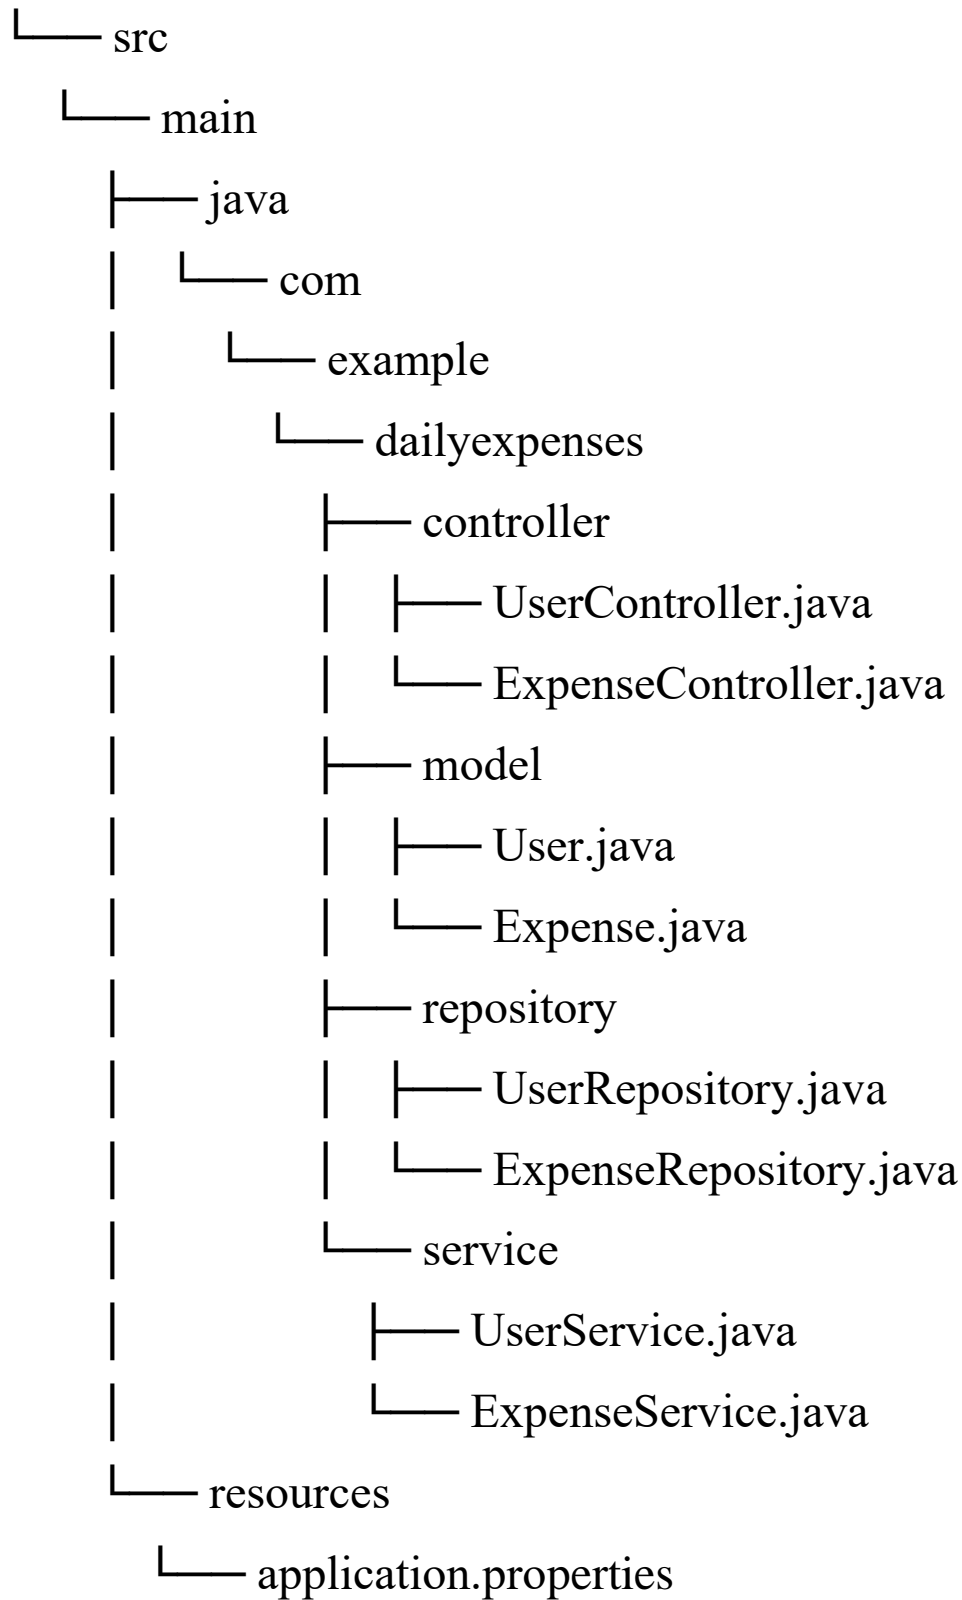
└── src
 └── main
  ├── java
  │ └── com
  │  └── example
  │   └── dailyexpenses
  │    ├── controller
  │    │ ├── UserController.java
  │    │ └── ExpenseController.java
  │    ├── model
  │    │ ├── User.java
  │    │ └── Expense.java
  │    ├── repository
  │    │ ├── UserRepository.java
  │    │ └── ExpenseRepository.java
  │    └── service
  │     ├── UserService.java
  │     └── ExpenseService.java
  └── resources
   └── application.properties